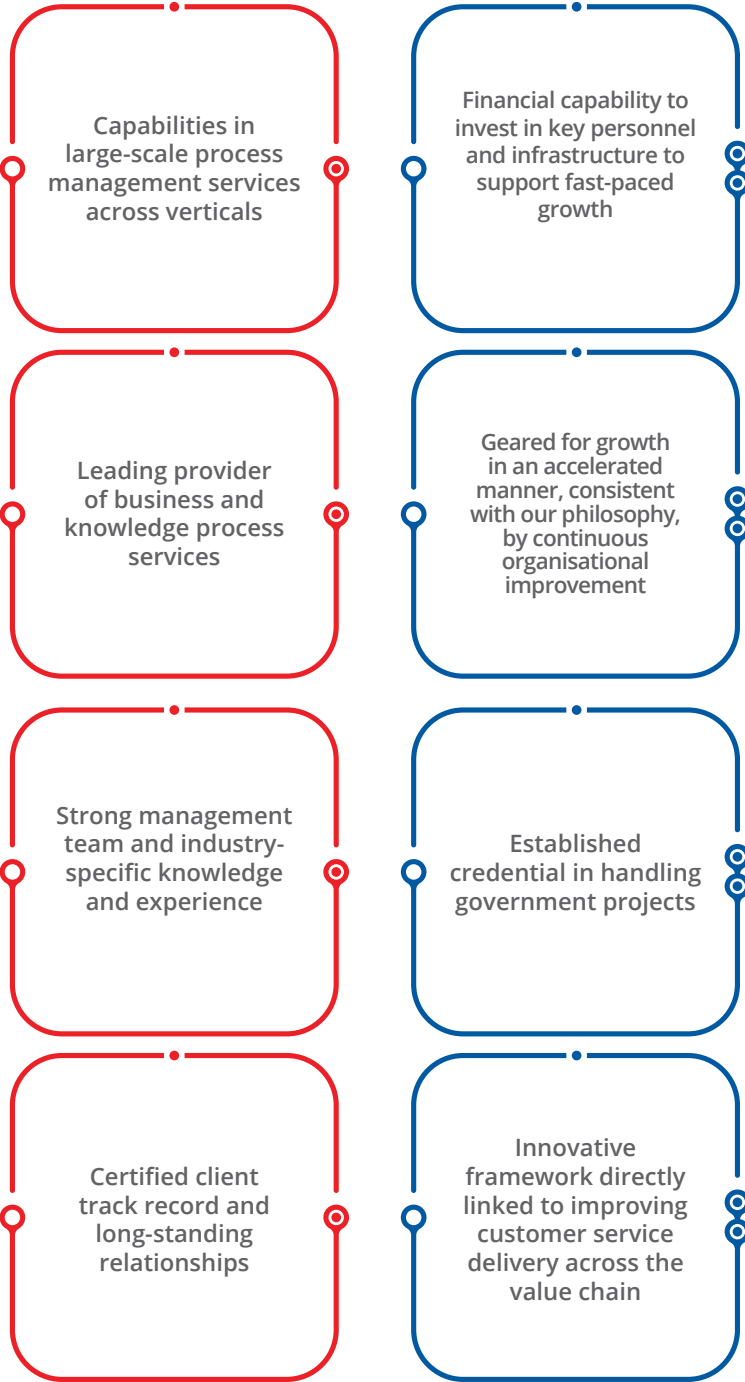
Capabilities in large-scale process management services across verticals

Financial capability to invest in key personnel and infrastructure to support fast-paced growth

Leading provider of business and knowledge process services

Geared for growth in an accelerated manner, consistent with our philosophy, by continuous organisational improvement

Strong management team and industry-specific knowledge and experience

Established credential in handling government projects

Certified client track record and long-standing relationships

Innovative framework directly linked to improving customer service delivery across the value chain